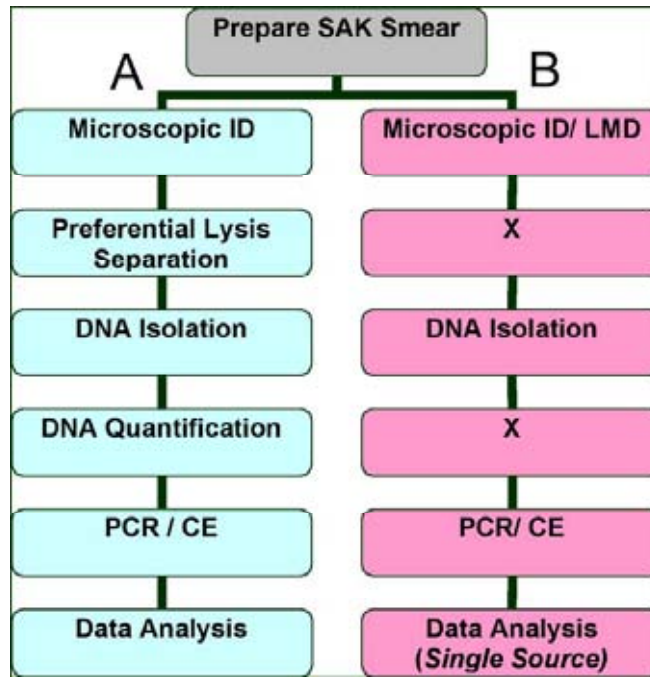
Prepare SAK Smear

A

B

Microscopic ID

Preferential Lysis Separation

DNA Isolation

DNA Quantification

PCR / CE

Data Analysis

Microscopic ID/ LMD

X

DNA Isolation

X

PCR/ CE

Data Analysis (*Single Source)*